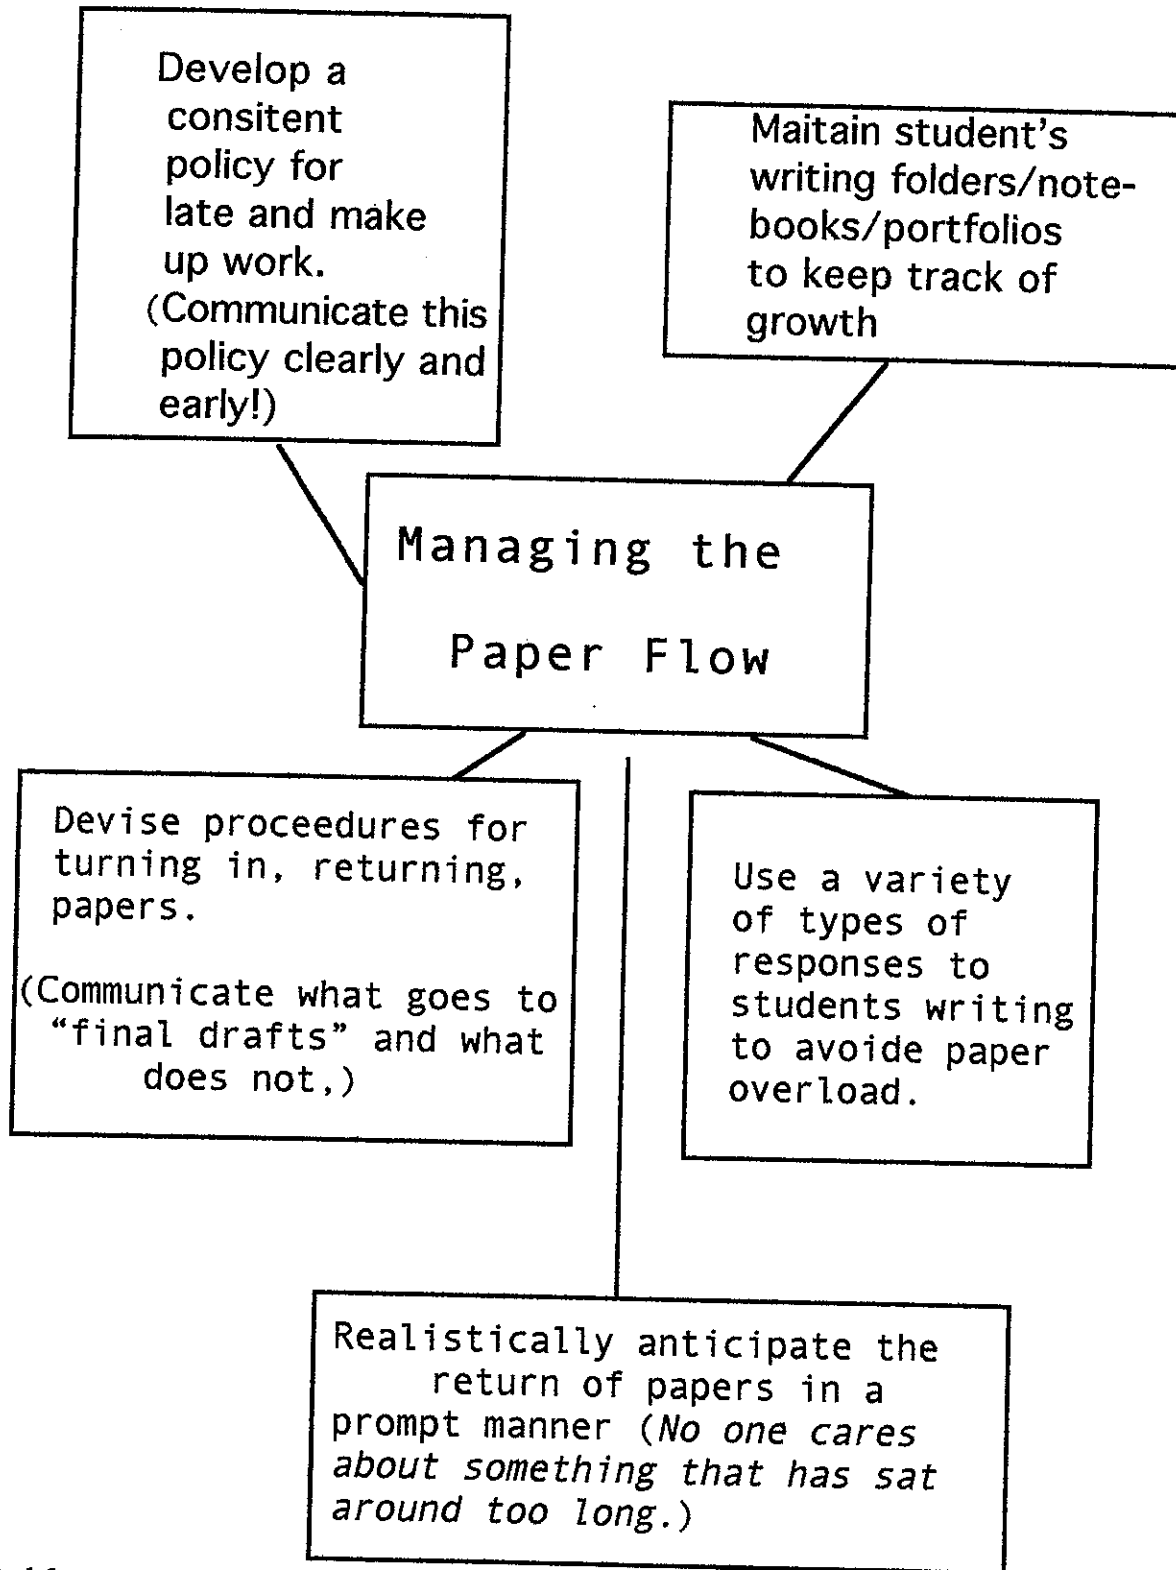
Develop a consitent policy for late and make up work. (Communicate this policy clearly and early!)

Maitain student's writing folders/notebooks/portfolios to keep track of growth

Managing the Paper Flow

Devise proceedures for turning in, returning, papers.

(Communicate what goes to "final drafts" and what does not,)

Use a variety of types of responses to students writing to avoide paper overload.

Realistically anticipate the return of papers in a prompt manner (No one cares about something that has sat around too long.)